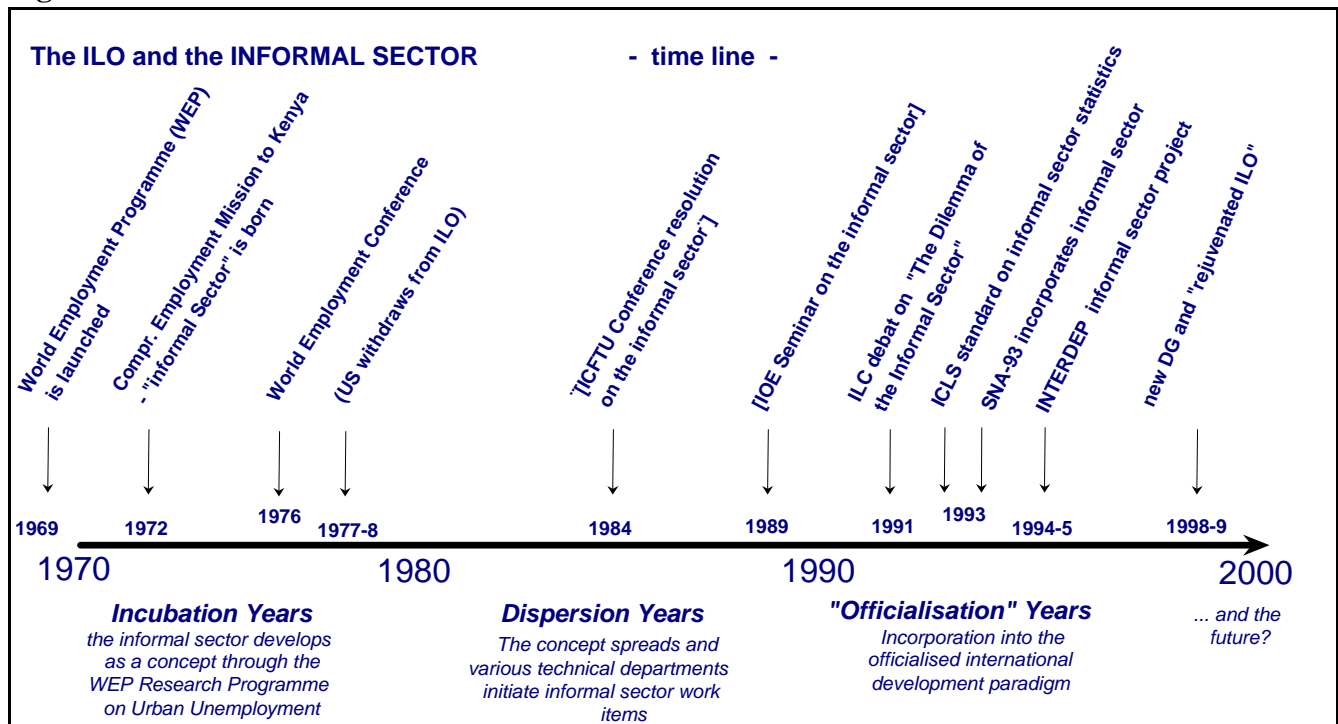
The ILO and the INFORMAL SECTOR - time line -

World Employment Programme (WEP) is launched

Compr. Employment Mission to Kenya - "informal Sector" is born

World Employment Conference

(US withdraws from ILO)

"[ICFTU Conference resolution on the informal sector"]

[IOE Seminar on the informal sector]

ILC debat on "The Dilemma of the Informal Sector"

ICLS standard on informal sector statistics

SNA-93 incorporates informal sector

INTERDEP informal sector project

new DG and "rejuvenated ILO"

1969

1972

1976

1977-8

1984

1989

1991

1993

1994-5

1998-9

1970

1980

1990

2000

Incubation Years
the informal sector develops as a concept through the WEP Research Programme on Urban Unemployment

Dispersion Years
The concept spreads and various technical departments initiate informal sector work items

"Officialisation" Years
Incorporation into the officialised international development paradigm

... and the future?